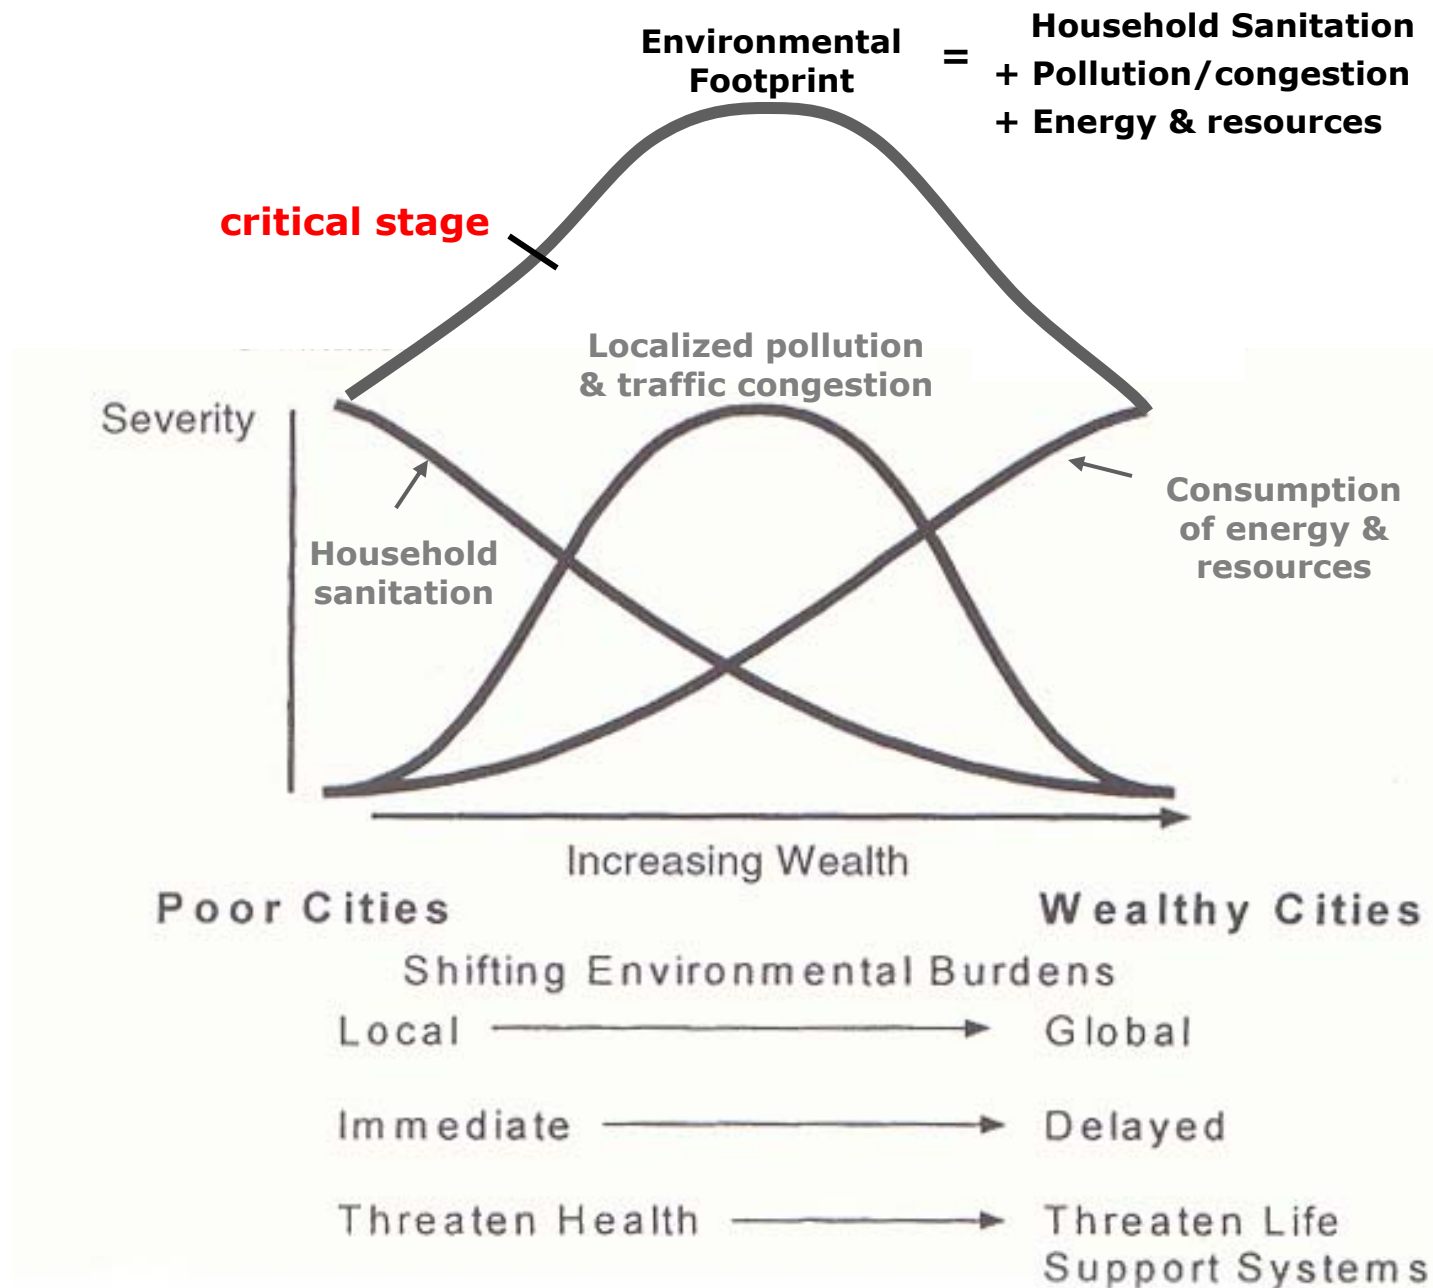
Environmental Footprint = Household Sanitation + Pollution/congestion + Energy & resources

critical stage

Localized pollution & traffic congestion

Severity

Household sanitation

Consumption of energy & resources

Increasing Wealth

Poor Cities

Wealthy Cities

Shifting Environmental Burdens

Local → Global

Immediate → Delayed

Threaten Health → Threaten Life Support Systems